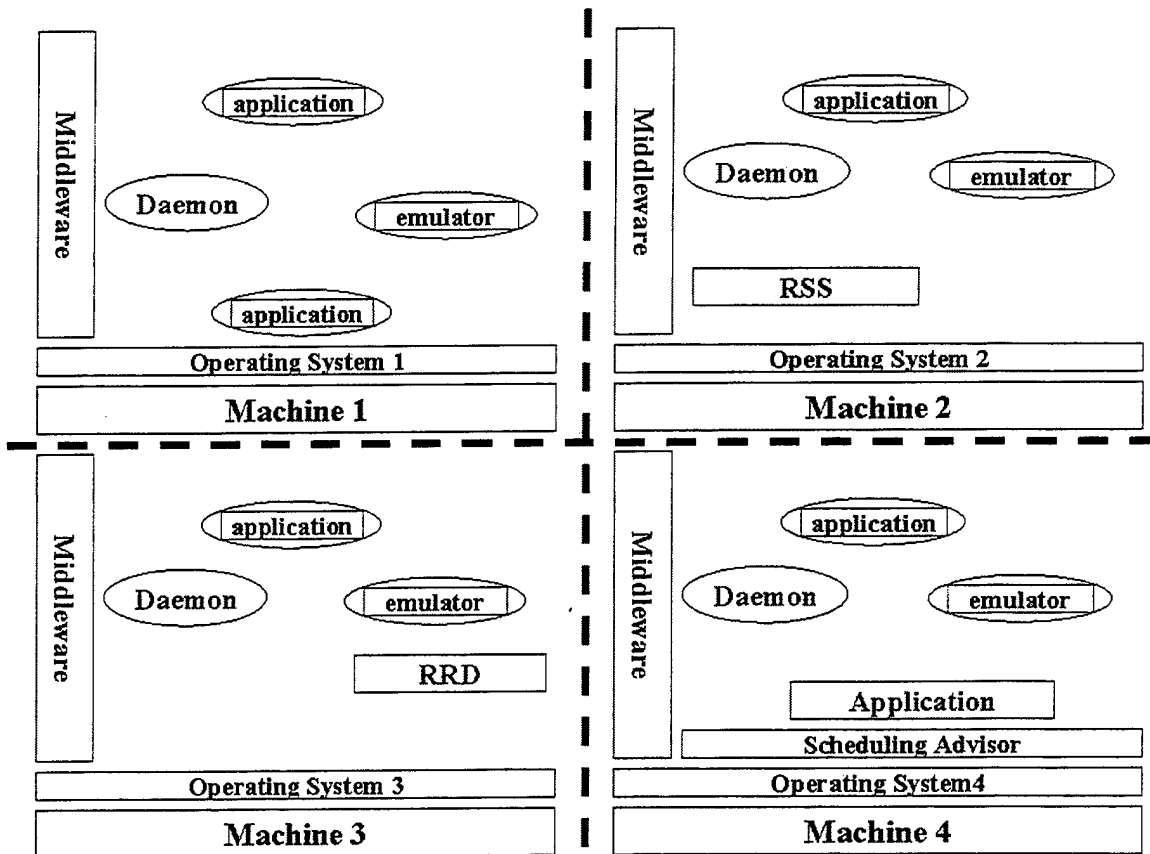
Middleware

application

Daemon

emulator

application

Operating System 1

Machine 1

Middleware

application

Daemon

emulator

RSS

Operating System 2

Machine 2

Middleware

application

Daemon

emulator

RRD

Operating System 3

Machine 3

Middleware

application

Daemon

emulator

Application

Scheduling Advisor

Operating System4

Machine 4